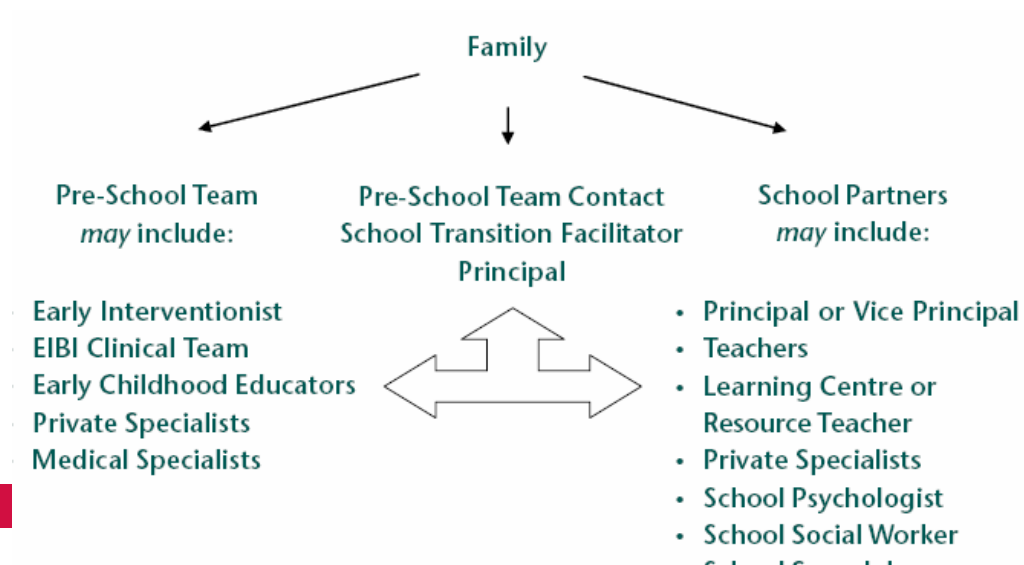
Family

Pre-School Team *may* include:

Pre-School Team Contact
School Transition Facilitator
Principal

School Partners *may* include:

- Early Interventionist
- EIBI Clinical Team
- Early Childhood Educators
- Private Specialists
- Medical Specialists

- Principal or Vice Principal
- Teachers
- Learning Centre or Resource Teacher
- Private Specialists
- School Psychologist
- School Social Worker
- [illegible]